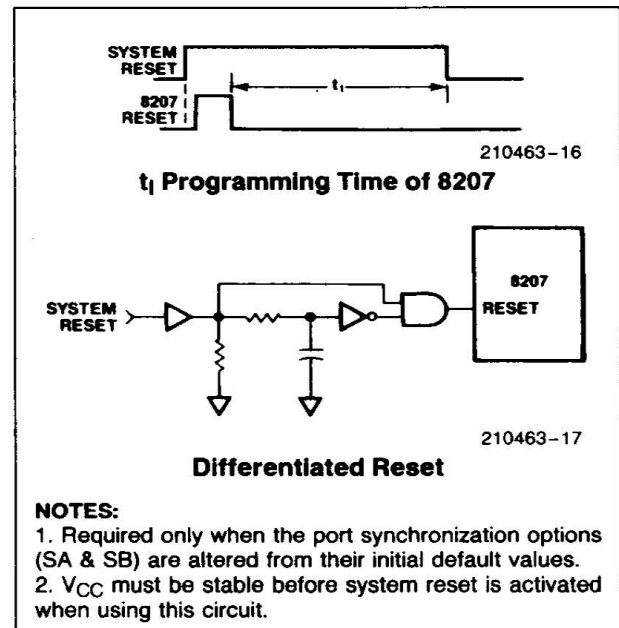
SYSTEM RESET

8207 RESET

$t_I$

210463-16

$t_I$ Programming Time of 8207

SYSTEM RESET

8207

RESET

210463-17

Differentiated Reset

NOTES:
1. Required only when the port synchronization options (SA & SB) are altered from their initial default values.
2. $V_{CC}$ must be stable before system reset is activated when using this circuit.